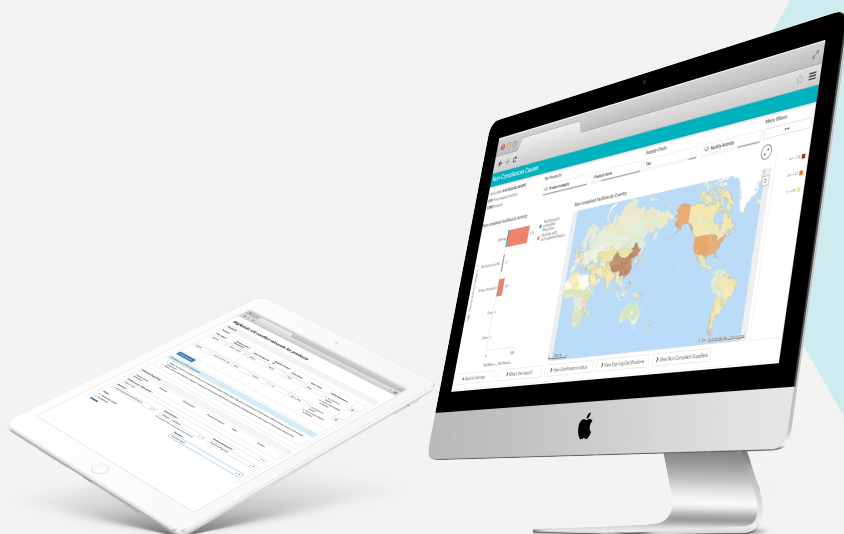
Non-Compliance Causes

My Products

Product category

Product name

Supply Chain

Tier

Facility Activity

More filters

Non-compliant facilities by activity

Non-compliant facilities by Country

Back to Overview

What's the impact?

View Certifications status

View Expiring Certifications

View Non Compliant Suppliers